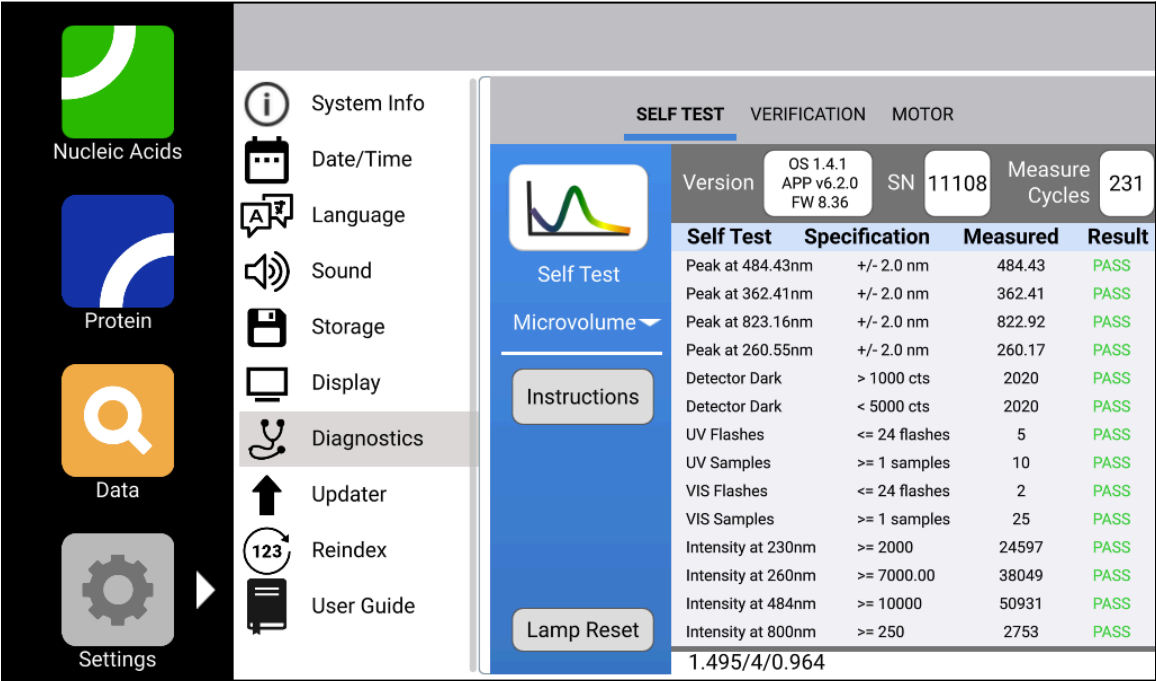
Nucleic Acids

Protein

Data

Settings

System Info
Date/Time
Language
Sound
Storage
Display
Diagnostics
Updater
123 Reindex
User Guide

SELF TEST VERIFICATION MOTOR

Self Test
Microvolume
Instructions
Lamp Reset

Version OS 1.4.1 APP v6.2.0 FW 8.36 SN 11108 Measure Cycles 231

| Self Test | Specification | Measured | Result |
|---|---|---|---|
| Peak at 484.43nm | +/- 2.0 nm | 484.43 | PASS |
| Peak at 362.41nm | +/- 2.0 nm | 362.41 | PASS |
| Peak at 823.16nm | +/- 2.0 nm | 822.92 | PASS |
| Peak at 260.55nm | +/- 2.0 nm | 260.17 | PASS |
| Detector Dark | > 1000 cts | 2020 | PASS |
| Detector Dark | < 5000 cts | 2020 | PASS |
| UV Flashes | <= 24 flashes | 5 | PASS |
| UV Samples | >= 1 samples | 10 | PASS |
| VIS Flashes | <= 24 flashes | 2 | PASS |
| VIS Samples | >= 1 samples | 25 | PASS |
| Intensity at 230nm | >= 2000 | 24597 | PASS |
| Intensity at 260nm | >= 7000.00 | 38049 | PASS |
| Intensity at 484nm | >= 10000 | 50931 | PASS |
| Intensity at 800nm | >= 250 | 2753 | PASS |

1.495/4/0.964